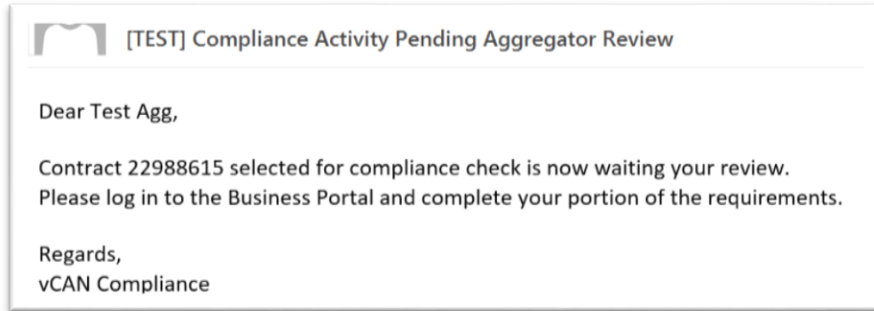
[TEST] Compliance Activity Pending Aggregator Review

Dear Test Agg,

Contract 22988615 selected for compliance check is now waiting your review. Please log in to the Business Portal and complete your portion of the requirements.

Regards,
vCAN Compliance